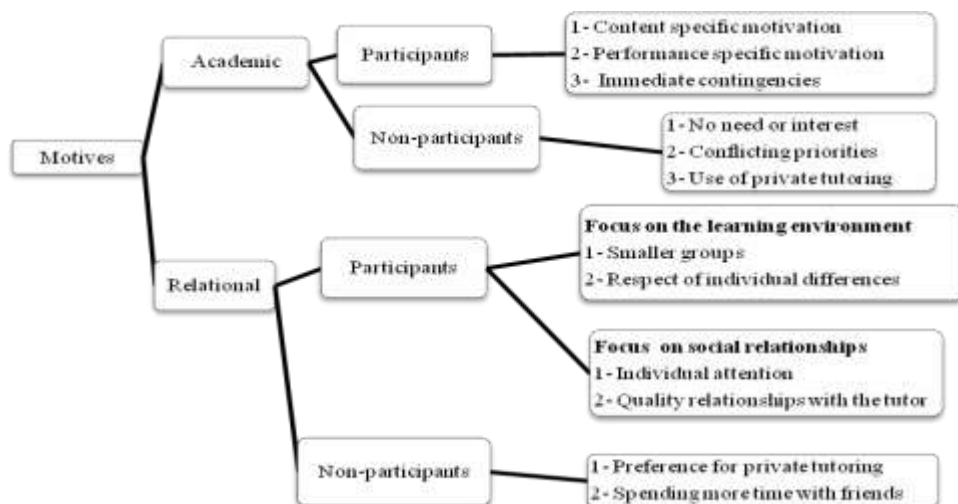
Motives

Academic

Participants

1- Content specific motivation
2- Performance specific motivation
3- Immediate contingencies

Non-participants

1- No need or interest
2- Conflicting priorities
3- Use of private tutoring

Relational

Participants

Focus on the learning environment
1- Smaller groups
2- Respect of individual differences

Focus on social relationships
1- Individual attention
2- Quality relationships with the tutor

Non-participants

1- Preference for private tutoring
2- Spending more time with friends